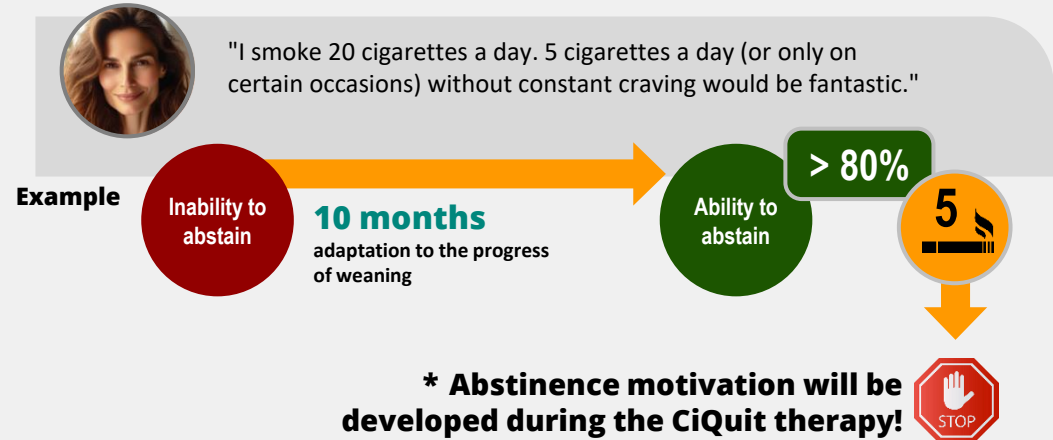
"I smoke 20 cigarettes a day. 5 cigarettes a day (or only on certain occasions) without constant craving would be fantastic."

Example

Inability to abstain

10 months
adaptation to the progress of weaning

Ability to abstain

> 80%

5

* Abstinence motivation will be developed during the CiQuit therapy!

STOP